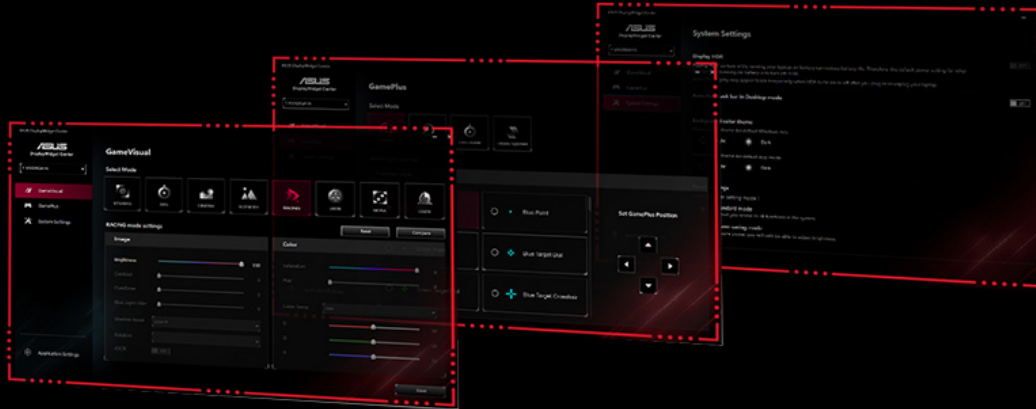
ASUS
DisplayWidget Center

GameVisual
Select Mode
RACING mode settings
Image
Color
Brightness
Reset
Compare
GameVisual
GamePlus
System Settings
Application Settings
Close

ASUS
DisplayWidget Center
GamePlus
Select Mode
Blue Point
Blue Target Dot
Blue Target Crosshair
Set GamePlus Position

System Settings
Display HDR
Dark
Dark